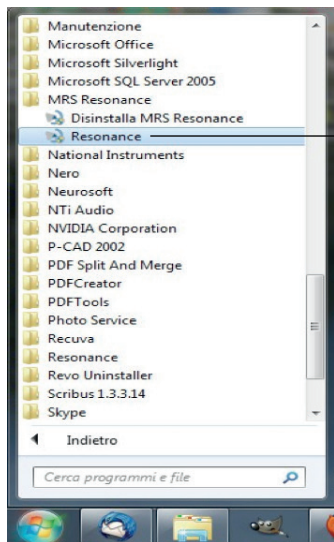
Manutenzione
Microsoft Office
Microsoft Silverlight
Microsoft SQL Server 2005
MRS Resonance
Disinstalla MRS Resonance
Resonance
National Instruments
Nero
Neurosoft
NTi Audio
NVIDIA Corporation
P-CAD 2002
PDF Split And Merge
PDFCreator
PDFTools
Photo Service
Recuva
Resonance
Revo Uninstaller
Scribus 1.3.3.14
Skype

Indietro

Cerca programmi e file